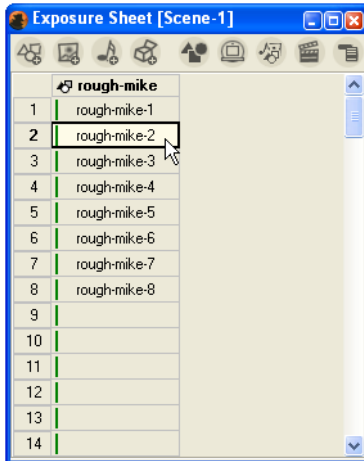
Exposure Sheet [Scene-1]

| | rough-mike |
|---|---|
| 1 | rough-mike-1 |
| 2 | rough-mike-2 |
| 3 | rough-mike-3 |
| 4 | rough-mike-4 |
| 5 | rough-mike-5 |
| 6 | rough-mike-6 |
| 7 | rough-mike-7 |
| 8 | rough-mike-8 |
| 9 | |
| 10 | |
| 11 | |
| 12 | |
| 13 | |
| 14 | |